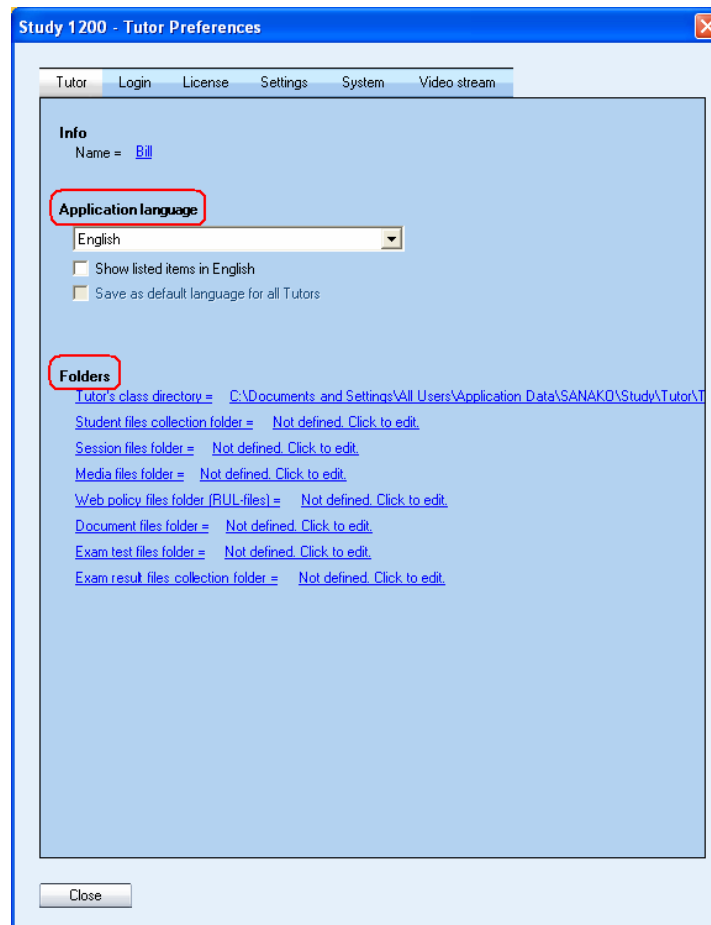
Study 1200 - Tutor Preferences

Tutor Login License Settings System Video stream

Info
Name = Bill

Application language
English
Show listed items in English
Save as default language for all Tutors

Folders
Tutor's class directory = C:\Documents and Settings\All Users\Application Data\SANAKO\Study\Tutor\T
Student files collection folder = Not defined. Click to edit.
Session files folder = Not defined. Click to edit.
Media files folder = Not defined. Click to edit.
Web policy files folder (RUL-files) = Not defined. Click to edit.
Document files folder = Not defined. Click to edit.
Exam test files folder = Not defined. Click to edit.
Exam result files collection folder = Not defined. Click to edit.

Close